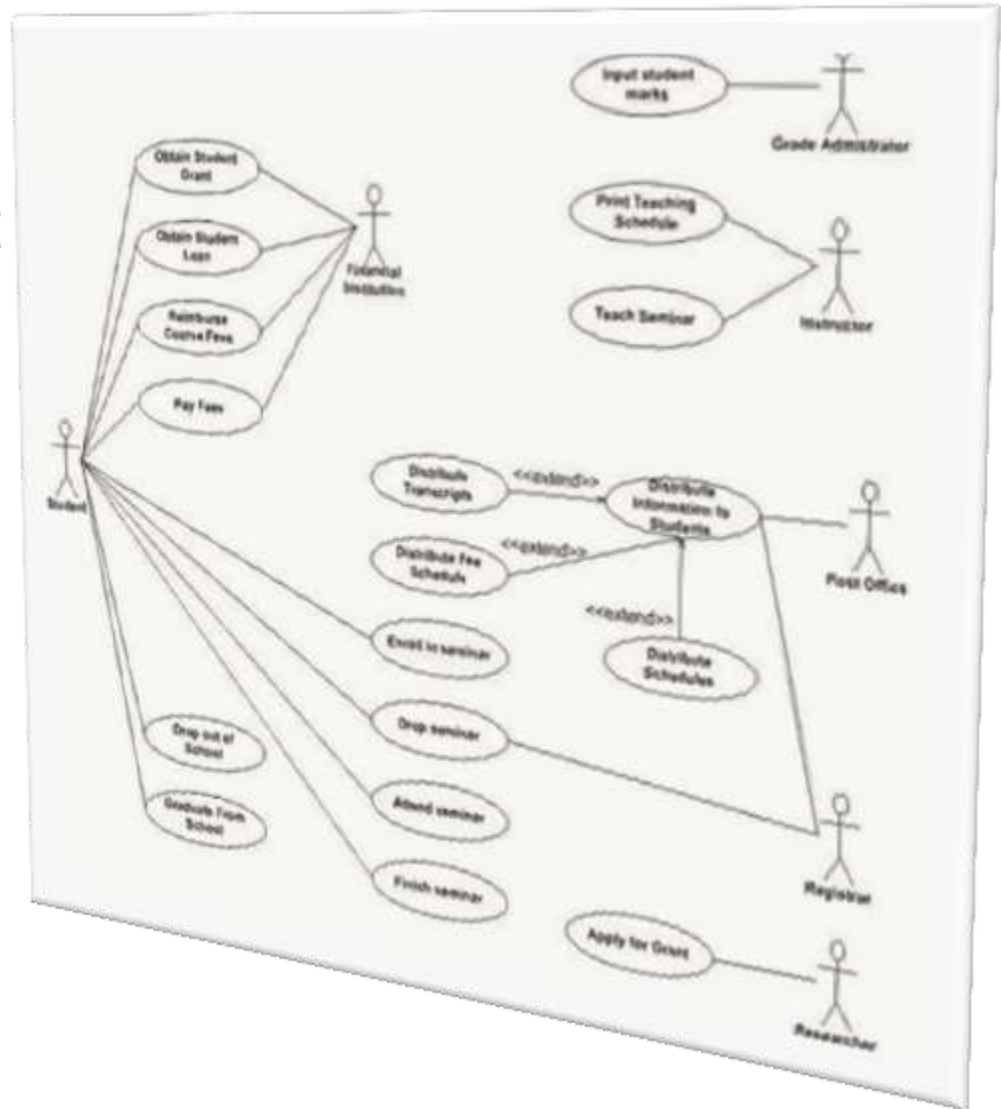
Input student marks

Grade Administrator

Obtain Student Grant

Obtain Student Loan

Financial Institutions

Reimburse Course Fees

Pay Fees

Print Teaching Schedule

Teach Seminar

Instructor

Student

Distribute Transcripts

<<extend>>

Distribute Information to Students

Distribute Fee Schedule

<<extend>>

Post Office

<<extend>>

Enroll in seminar

Distribute Schedules

Drop out of School

Drop seminar

Graduate From School

Attend seminar

Registrar

Finish seminar

Apply for Grant

Researcher